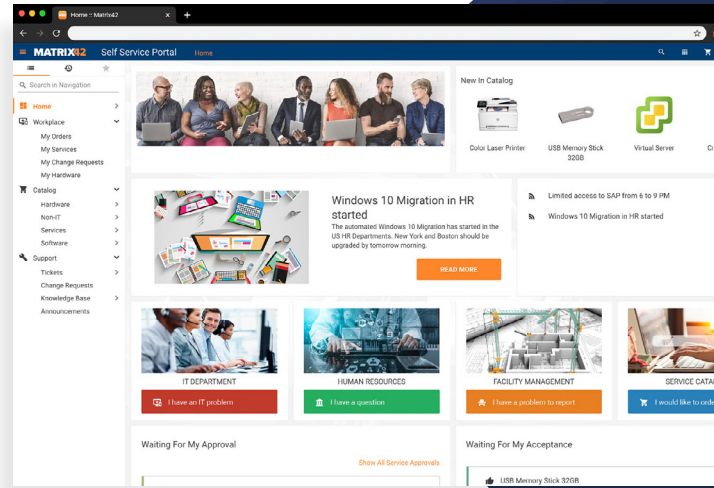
Home :: Matrix42

MATRIX42 Self Service Portal Home

Search in Navigation

Home
Workplace
My Orders
My Services
My Change Requests
My Hardware
Catalog
Hardware
Non-IT
Services
Software
Support
Tickets
Change Requests
Knowledge Base
Announcements

New In Catalog

Color Laser Printer

USB Memory Stick 32GB

Virtual Server

Co

Windows 10 Migration in HR started

The automated Windows 10 Migration has started in the US HR Departments. New York and Boston should be upgraded by tomorrow morning.

READ MORE

Limited access to SAP from 6 to 9 PM

Windows 10 Migration in HR started

IT DEPARTMENT

I have an IT problem

HUMAN RESOURCES

I have a question

FACILITY MANAGEMENT

I have a problem to report

SERVICE CATA

I would like to orde

Waiting For My Approval

Show All Service Approvals

Waiting For My Acceptance

USB Memory Stick 32GB